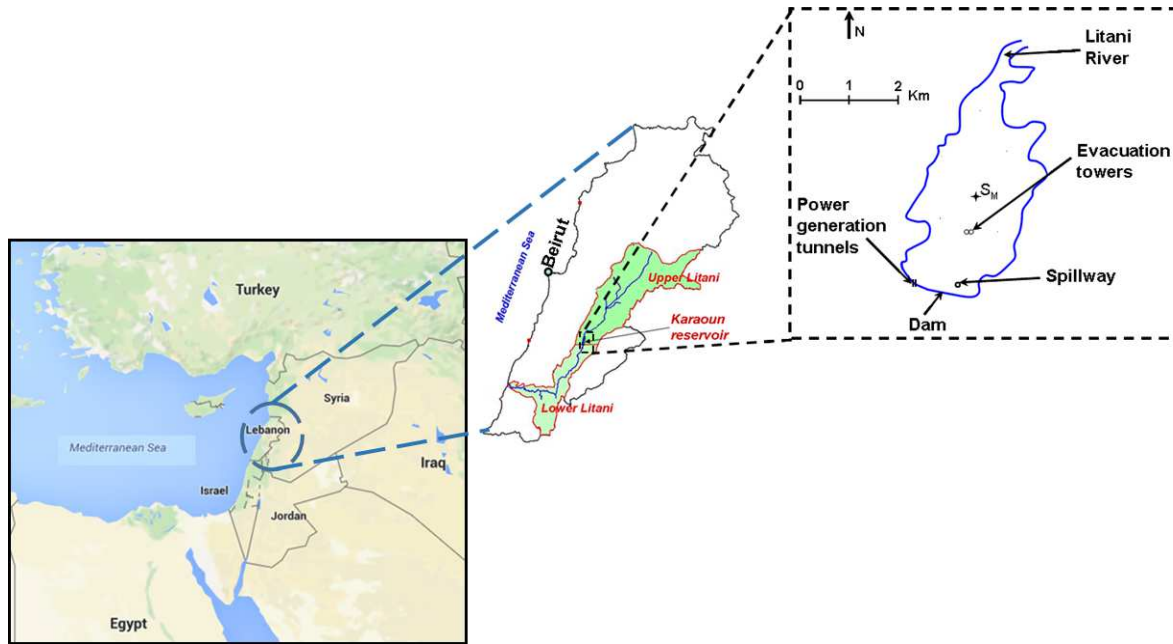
Turkey

Syria

Mediterranean Sea

Lebanon

Iraq

Israel

Jordan

Egypt

Mediterranean Sea

Beirut

Upper Litani

Karaoun reservoir

Lower Litani

N

0 1 2 Km

Litani River

Evacuation towers

$S_M$

Power generation tunnels

Spillway

Dam